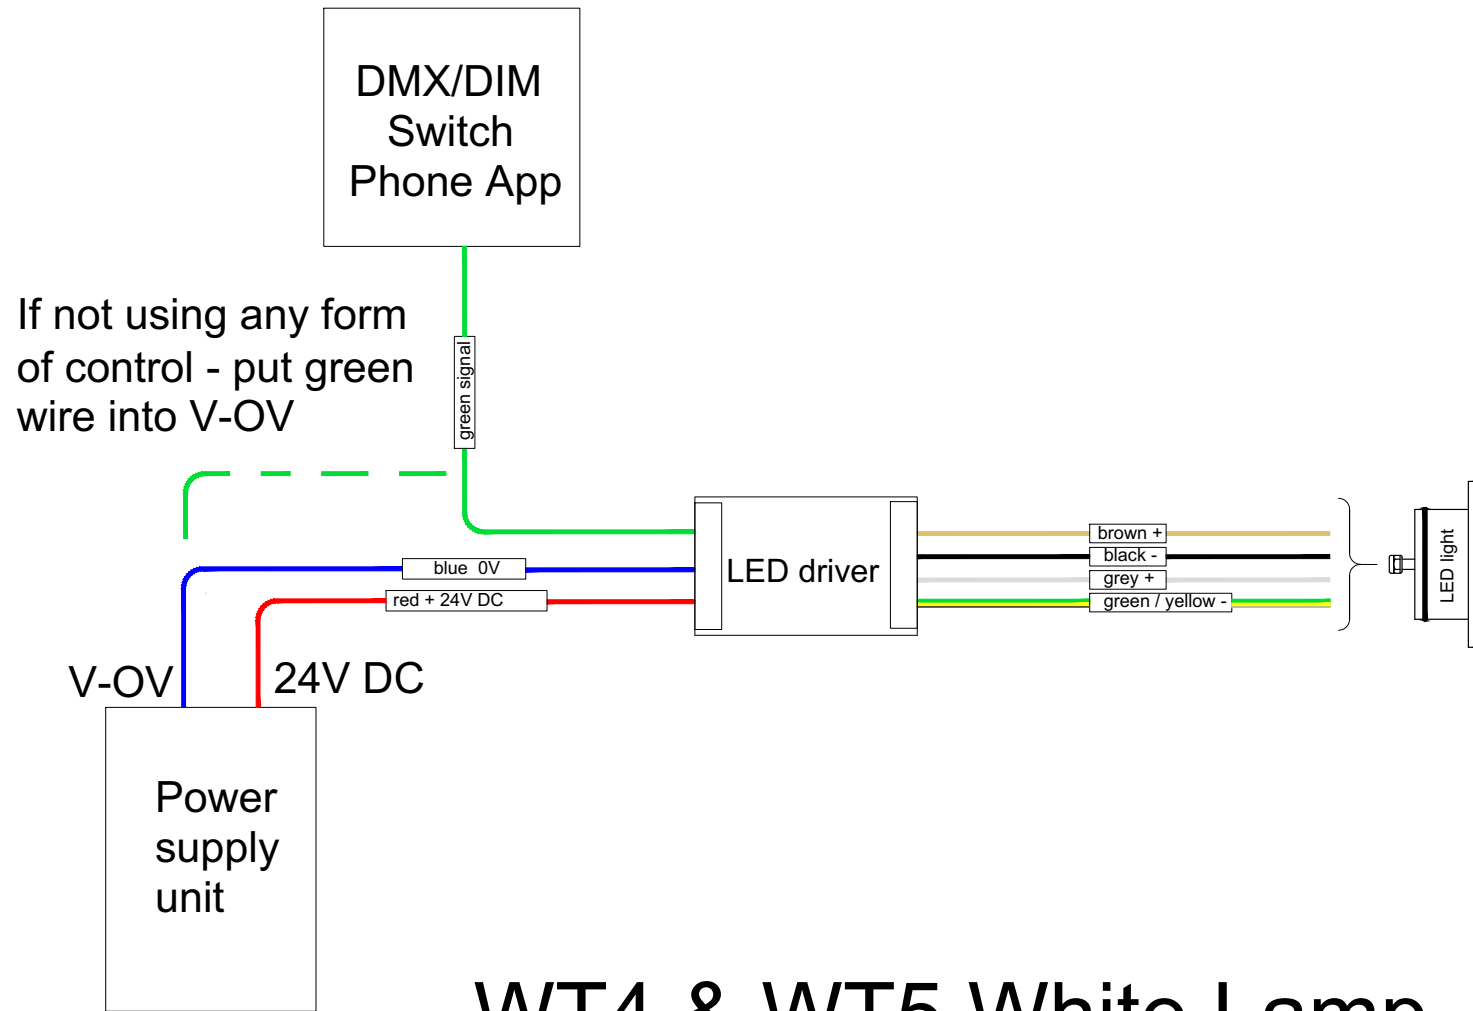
DMX/DIM
Switch
Phone App

If not using any form of control - put green wire into V-OV

green signal

blue 0V

red + 24V DC

LED driver

brown +

black -

grey +

green / yellow -

LED light

V-OV

24V DC

Power supply unit

WT4 & WT5 White Lamp